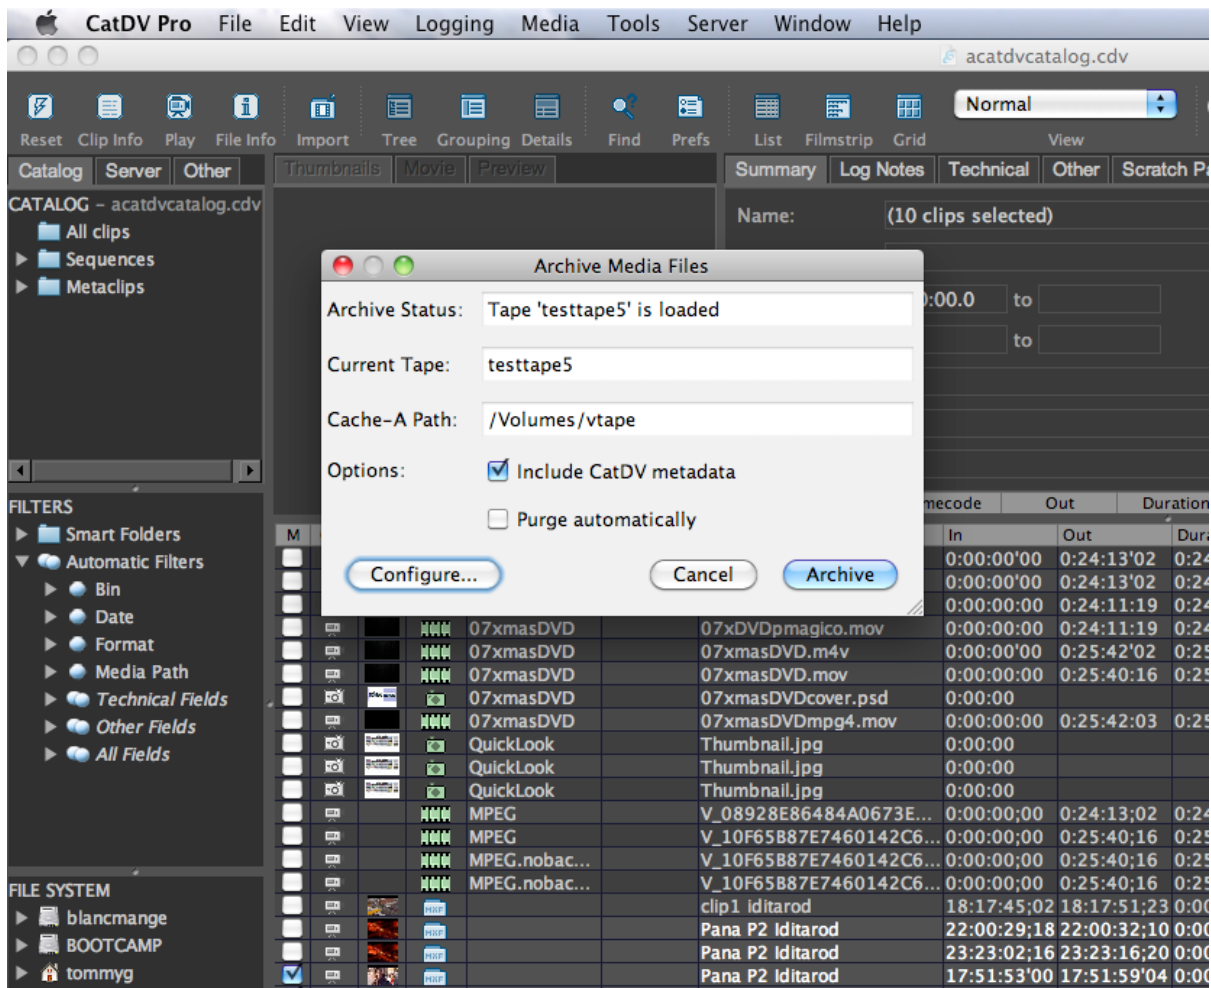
CatDV Pro File Edit View Logging Media Tools Server Window Help

acatdvcatalog.cdv

Reset Clip Info Play File Info Import Tree Grouping Details Find Prefs List Filmstrip Grid

Normal

View

Catalog Server Other

Thumbnails Movie Preview

Summary Log Notes Technical Other Scratch Pa

CATALOG - acatdvcatalog.cdv

All clips

Sequences

Metaclips

Name: (10 clips selected)

Archive Media Files

Archive Status: Tape 'testtape5' is loaded

Current Tape: testtape5

Cache-A Path: /Volumes/vtape

Options: Include CatDV metadata

Purge automatically

Configure... Cancel Archive

:00.0 to

to

FILTERS

Smart Folders

Automatic Filters

Bin

Date

Format

Media Path

Technical Fields

Other Fields

All Fields

FILE SYSTEM

blancmange

BOOTCAMP

tommyg

mecode Out Duration

| M | | | | | | In | Out | Dura |
|---|---|---|---|---|---|---|---|---|
| | | | | | | 0:00:00'00 | 0:24:13'02 | 0:24 |
| | | | | | | 0:00:00'00 | 0:24:13'02 | 0:24 |
| | | | | | | 0:00:00:00 | 0:24:11:19 | 0:24 |
| | | | | 07xmasDVD | 07xDVDpmagico.mov | 0:00:00:00 | 0:24:11:19 | 0:24 |
| | | | | 07xmasDVD | 07xmasDVD.m4v | 0:00:00'00 | 0:25:42'02 | 0:25 |
| | | | | 07xmasDVD | 07xmasDVD.mov | 0:00:00:00 | 0:25:40:16 | 0:25 |
| | | | | 07xmasDVD | 07xmasDVDcover.psd | 0:00:00 | | |
| | | | | 07xmasDVD | 07xmasDVDmpg4.mov | 0:00:00:00 | 0:25:42:03 | 0:25 |
| | | | | QuickLook | Thumbnail.jpg | 0:00:00 | | |
| | | | | QuickLook | Thumbnail.jpg | 0:00:00 | | |
| | | | | QuickLook | Thumbnail.jpg | 0:00:00 | | |
| | | | | MPEG | V_08928E86484A0673E... | 0:00:00;00 | 0:24:13;02 | 0:24 |
| | | | | MPEG | V_10F65B87E7460142C6... | 0:00:00;00 | 0:25:40;16 | 0:25 |
| | | | | MPEG.nobac... | V_10F65B87E7460142C6... | 0:00:00;00 | 0:25:40;16 | 0:25 |
| | | | | MPEG.nobac... | V_10F65B87E7460142C6... | 0:00:00;00 | 0:25:40;16 | 0:25 |
| | | | MXF | | clip1 iditarod | 18:17:45;02 | 18:17:51;23 | 0:00 |
| | | | MXF | | Pana P2 Iditarod | 22:00:29;18 | 22:00:32;10 | 0:00 |
| | | | MXF | | Pana P2 Iditarod | 23:23:02;16 | 23:23:16;20 | 0:00 |
| | | | MXF | | Pana P2 Iditarod | 17:51:53'00 | 17:51:59'04 | 0:00 |